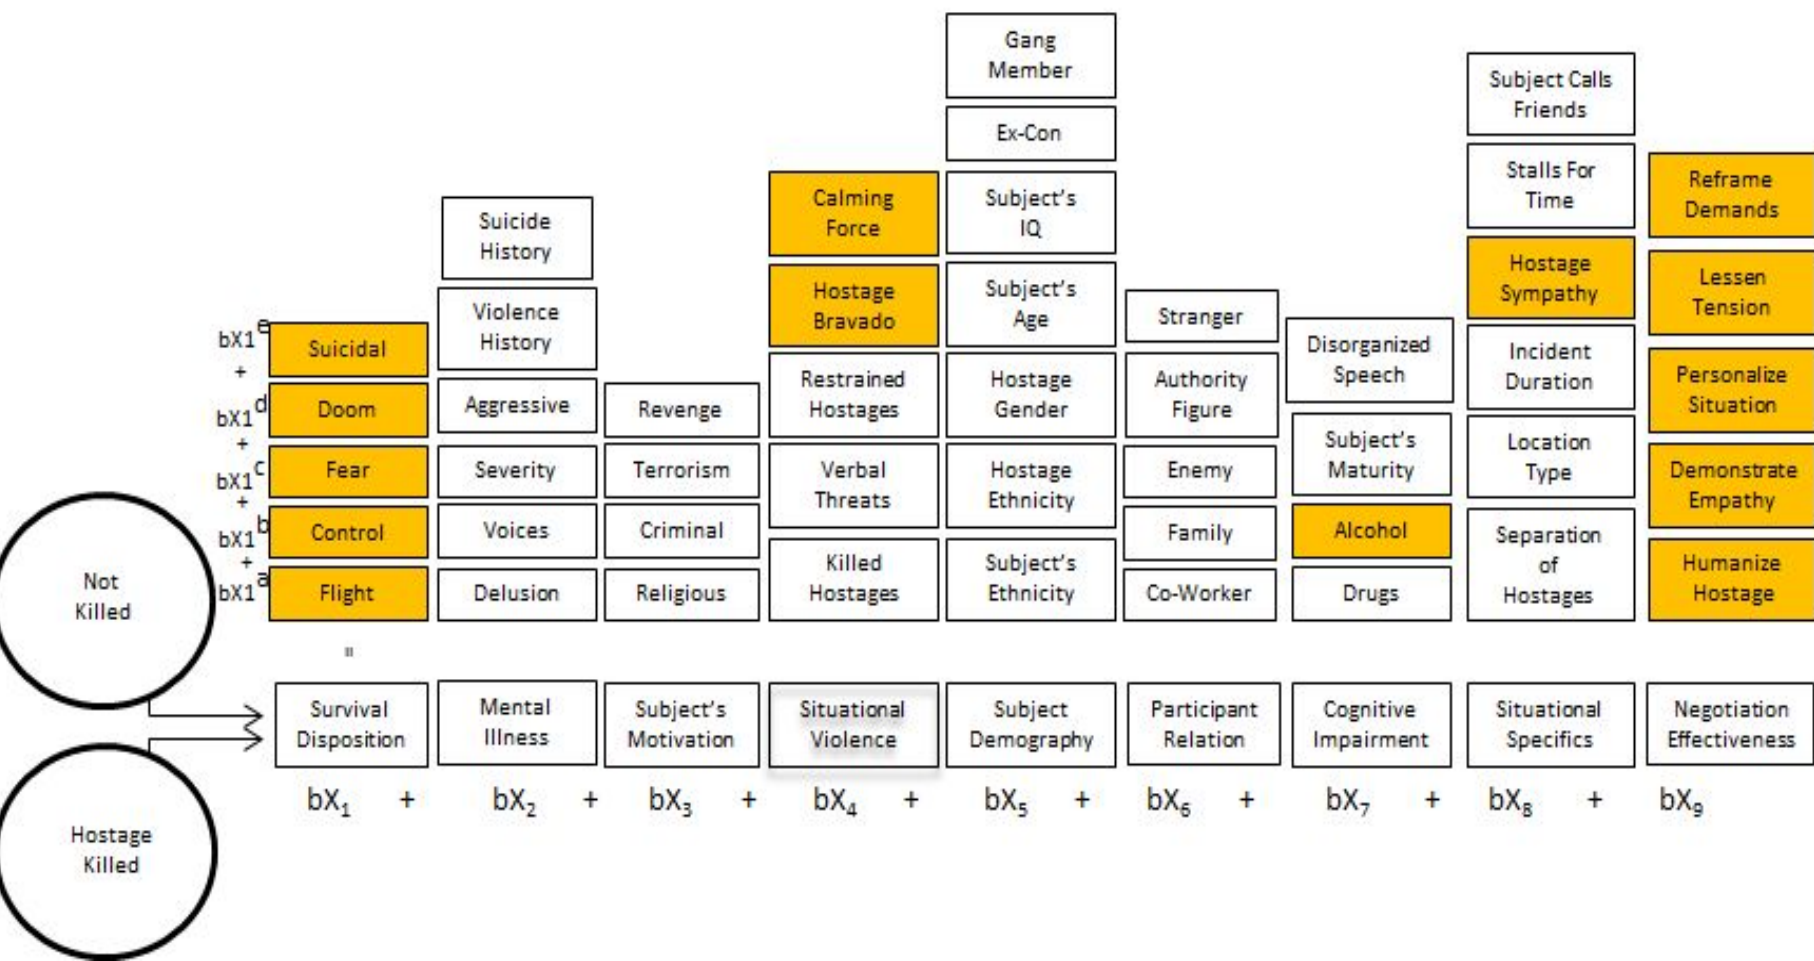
Gang Member

Ex-Con

Subject Calls Friends

Stalls For Time

Reframe Demands

Calming Force

Subject's IQ

Suicide History

Hostage Sympathy

Lessen Tension

Hostage Bravado

Subject's Age

Stranger

Disorganized Speech

Incident Duration

Personalize Situation

$bX1^e$ Suicidal

Violence History

+

$bX1^d$ Doom

Aggressive

Revenge

Restrained Hostages

Hostage Gender

Authority Figure

Subject's Maturity

Location Type

Demonstrate Empathy

+

$bX1^c$ Fear

Severity

Terrorism

Verbal Threats

Hostage Ethnicity

Enemy

+

$bX1^b$ Control

Voices

Criminal

Family

Alcohol

Separation of Hostages

Humanize Hostage

+

Not Killed

$bX1^a$ Flight

Delusion

Religious

Killed Hostages

Subject's Ethnicity

Co-Worker

Drugs

=

Survival Disposition

Mental Illness

Subject's Motivation

Situational Violence

Subject Demography

Participant Relation

Cognitive Impairment

Situational Specifics

Negotiation Effectiveness

$bX_1$ + $bX_2$ + $bX_3$ + $bX_4$ + $bX_5$ + $bX_6$ + $bX_7$ + $bX_8$ + $bX_9$

Hostage Killed